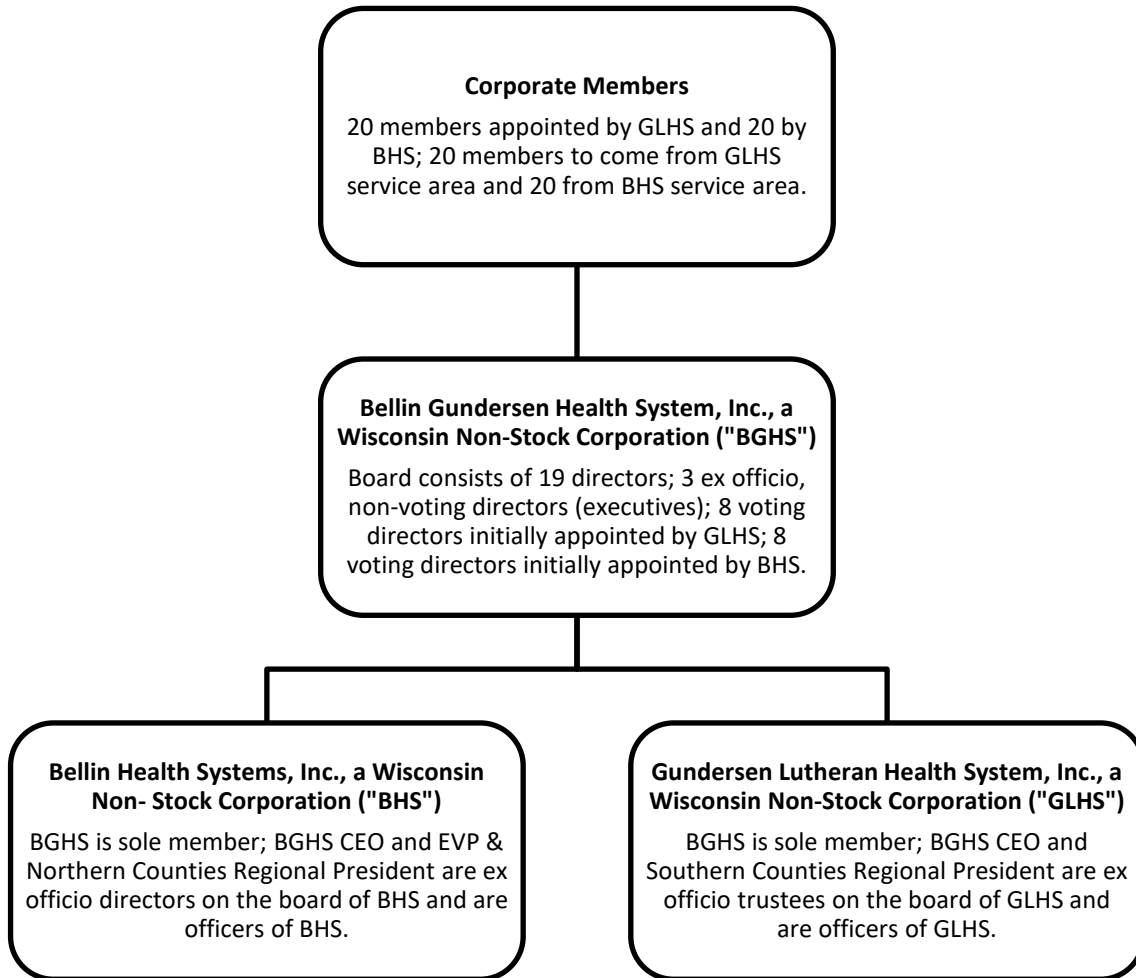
**Corporate Members**

20 members appointed by GLHS and 20 by BHS; 20 members to come from GLHS service area and 20 from BHS service area.

**Bellin Gundersen Health System, Inc., a Wisconsin Non-Stock Corporation ("BGHS")**

Board consists of 19 directors; 3 ex officio, non-voting directors (executives); 8 voting directors initially appointed by GLHS; 8 voting directors initially appointed by BHS.

**Bellin Health Systems, Inc., a Wisconsin Non- Stock Corporation ("BHS")**

BGHS is sole member; BGHS CEO and EVP & Northern Counties Regional President are ex officio directors on the board of BHS and are officers of BHS.

**Gundersen Lutheran Health System, Inc., a Wisconsin Non-Stock Corporation ("GLHS")**

BGHS is sole member; BGHS CEO and Southern Counties Regional President are ex officio trustees on the board of GLHS and are officers of GLHS.